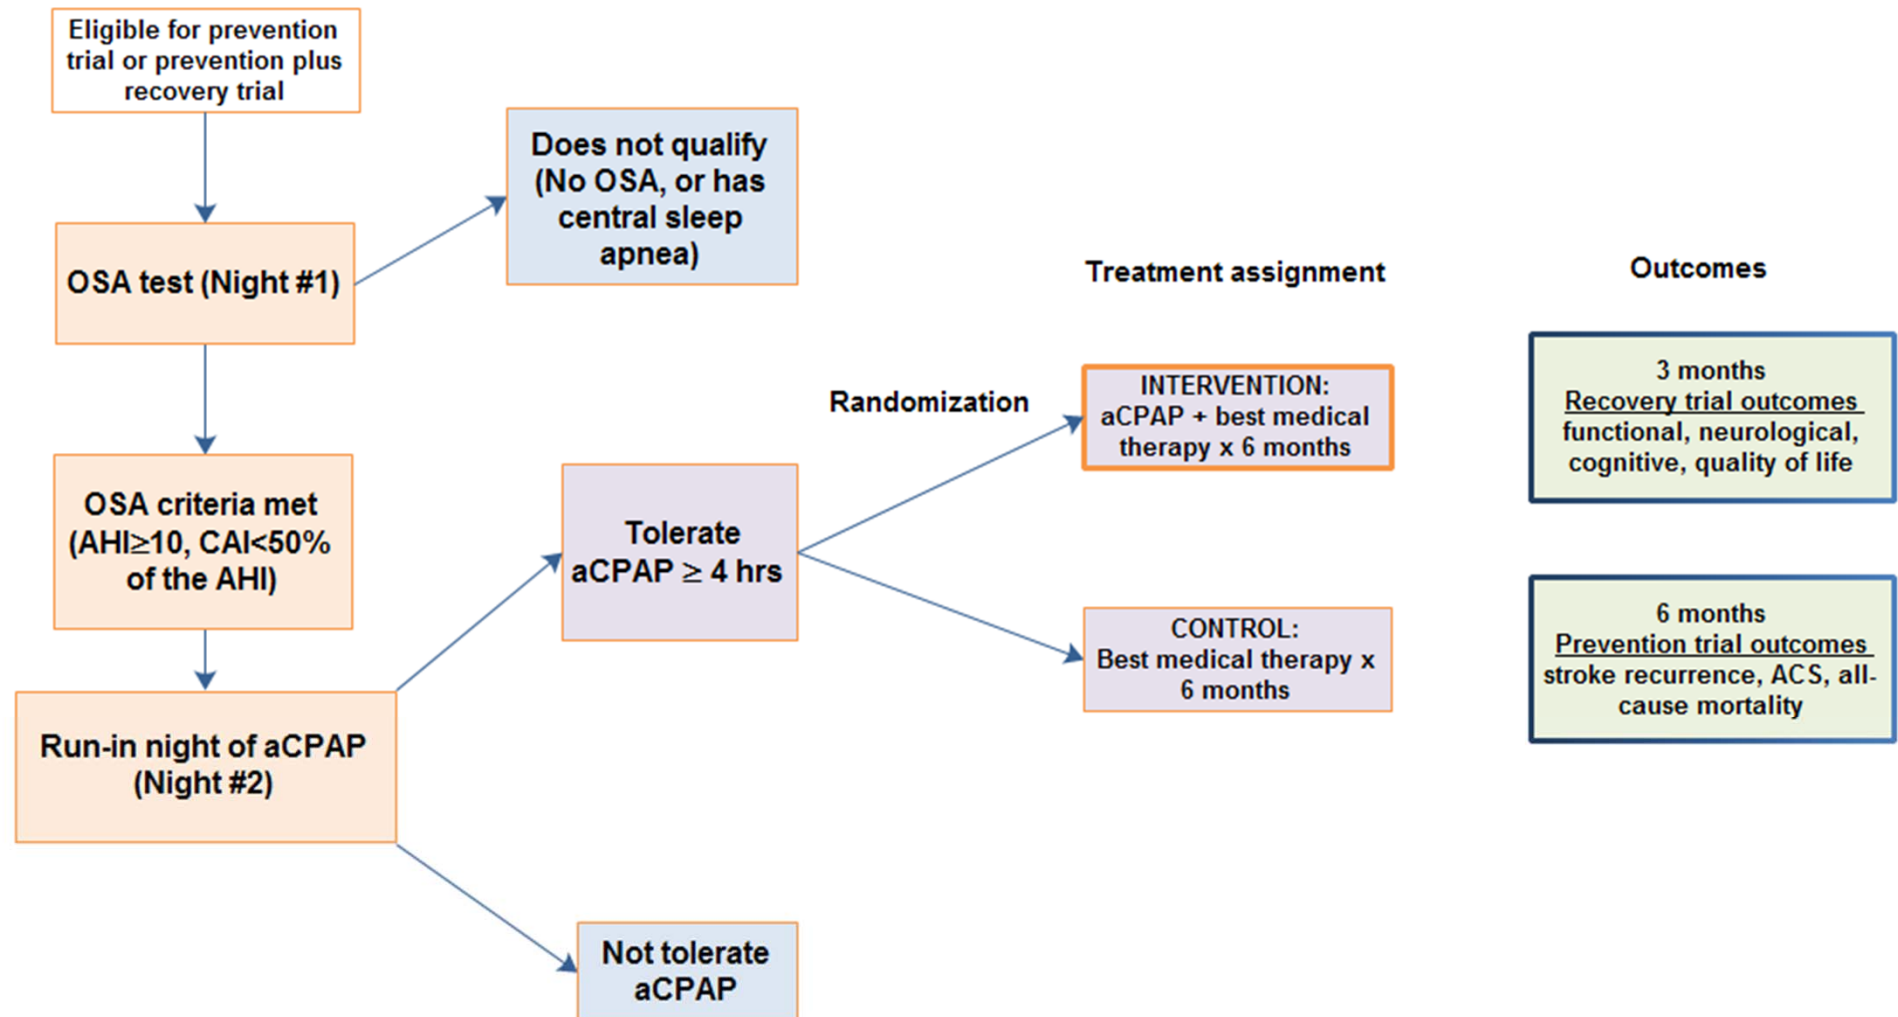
Eligible for prevention trial or prevention plus recovery trial

OSA test (Night #1)

Does not qualify (No OSA, or has central sleep apnea)

OSA criteria met (AHI≥10, CAI<50% of the AHI)

Run-in night of aCPAP (Night #2)

Tolerate aCPAP ≥ 4 hrs

Not tolerate aCPAP

Randomization

Treatment assignment

INTERVENTION: aCPAP + best medical therapy x 6 months

CONTROL: Best medical therapy x 6 months

Outcomes

3 months
Recovery trial outcomes
functional, neurological, cognitive, quality of life

6 months
Prevention trial outcomes
stroke recurrence, ACS, all-cause mortality